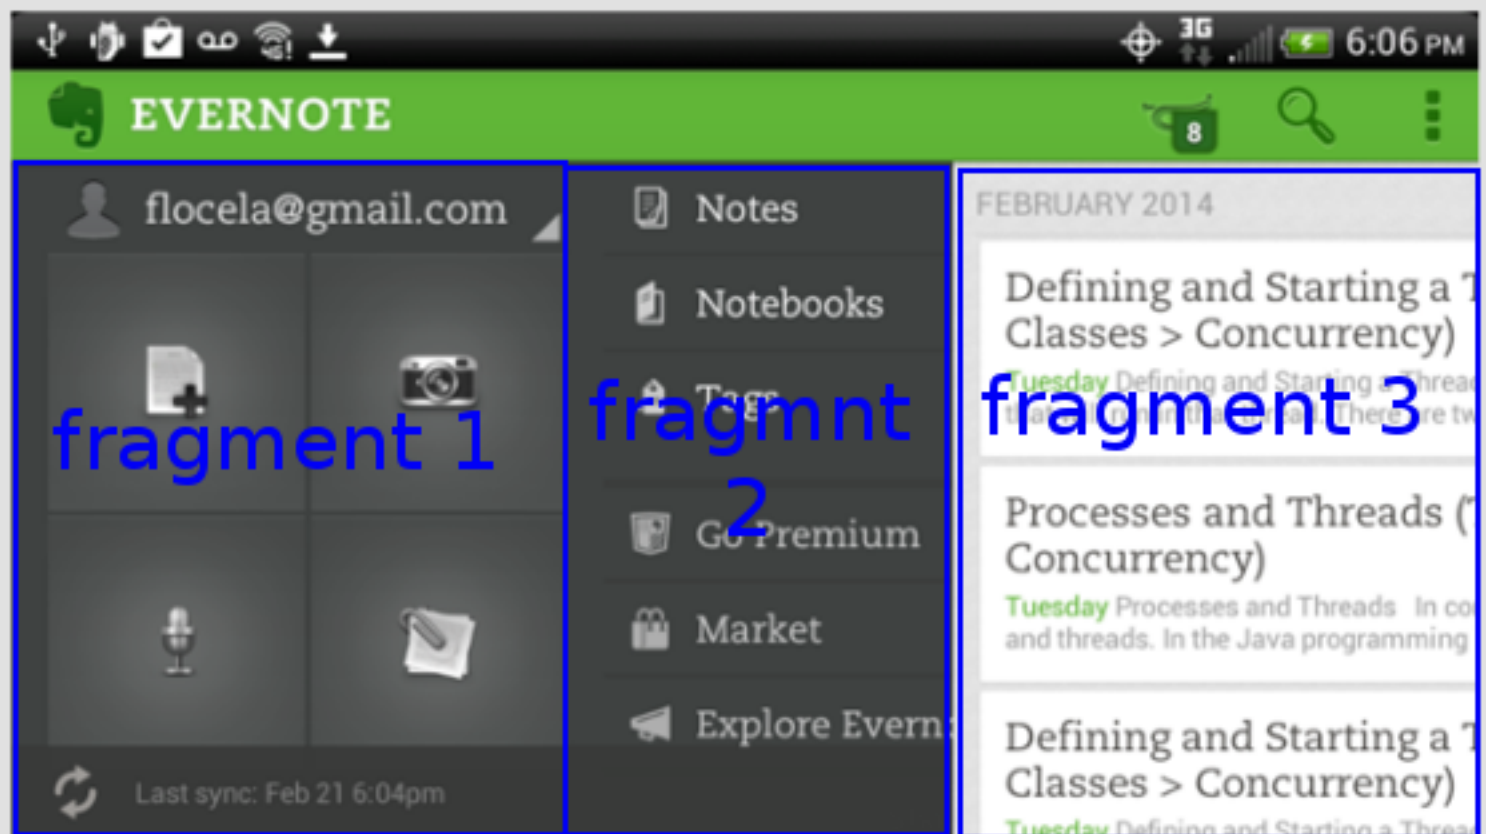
3G 6:06 PM

EVERNOTE

8

flocela@gmail.com

fragment 1

Last sync: Feb 21 6:04pm

Notes

Notebooks

Tags

fragmnt 2

Go Premium

Market

Explore Evern

FEBRUARY 2014

Defining and Starting a T Classes > Concurrency)

Tuesday Defining and Starting a Thread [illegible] There are tw

fragment 3

Processes and Threads ( Concurrency)

Tuesday Processes and Threads In co and threads. In the Java programming

Defining and Starting a T Classes > Concurrency)

Tuesday Defining and Starting a Threa